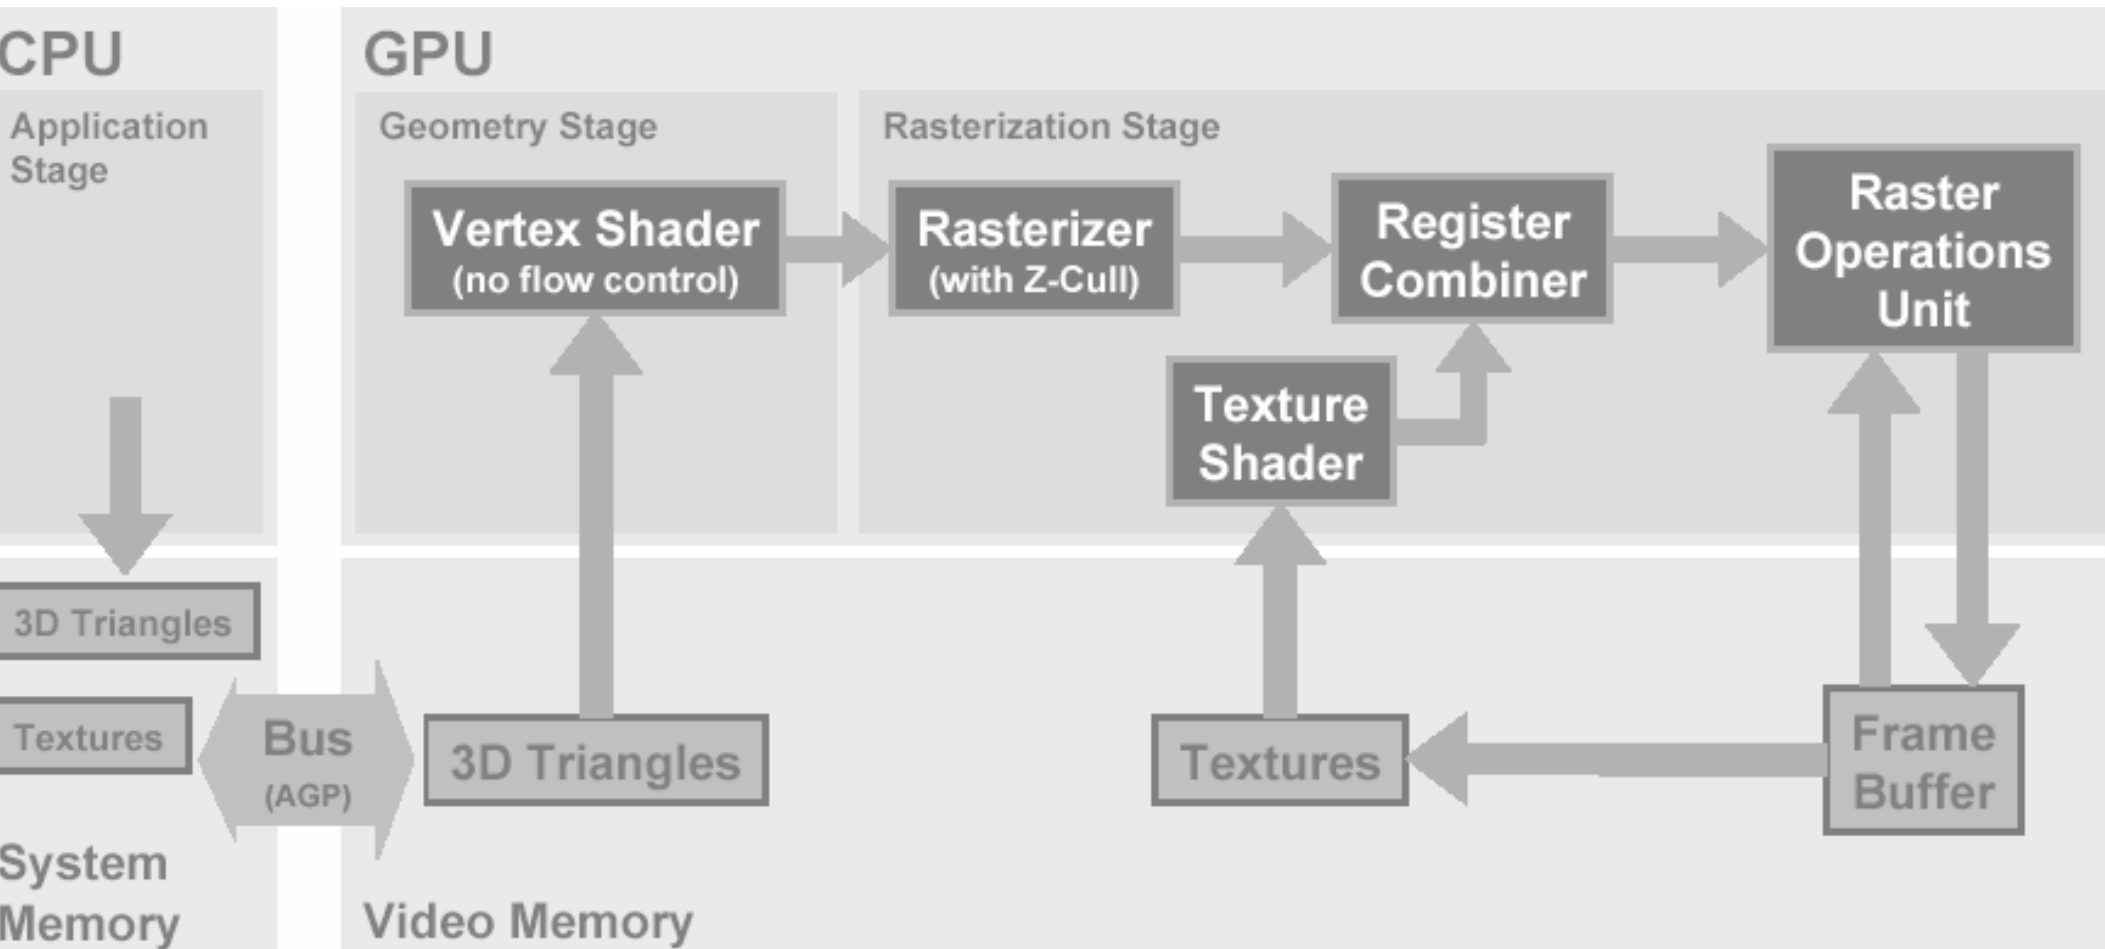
CPU

Application Stage

GPU

Geometry Stage

Vertex Shader
(no flow control)

Rasterization Stage

Rasterizer
(with Z-Cull)

Register Combiner

Raster Operations Unit

Texture Shader

3D Triangles

Textures

Bus
(AGP)

3D Triangles

Textures

Frame Buffer

System Memory

Video Memory